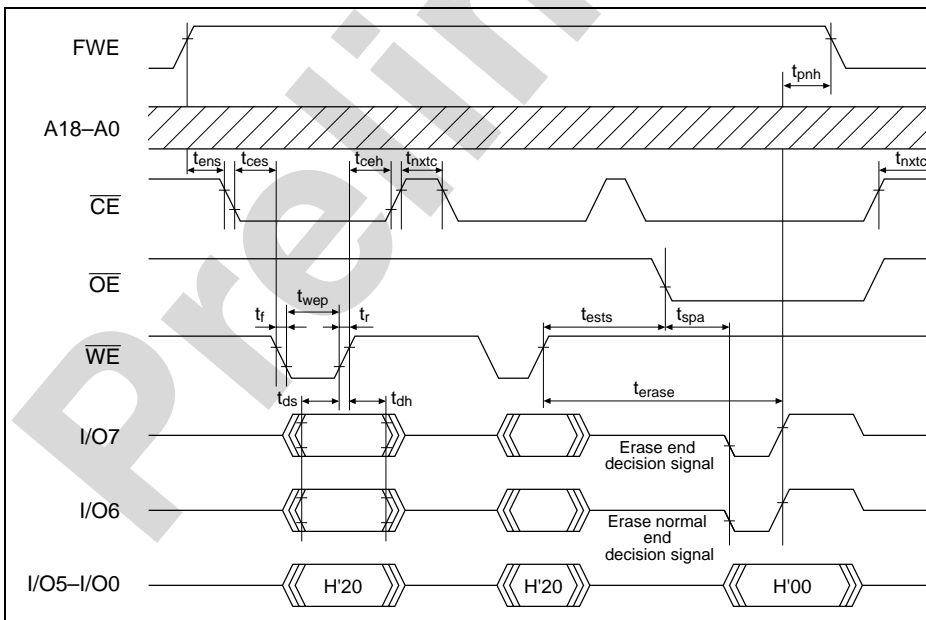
FWE

$t_{pnh}$

A18–A0

$t_{ens}$ $t_{ces}$ $t_{ceh}$ $t_{nxtc}$ $t_{nxtc}$

$\overline{CE}$

$\overline{OE}$

$t_{wep}$

$t_f$ $t_r$ $t_{ests}$ $t_{spa}$

$\overline{WE}$

$t_{erase}$

$t_{ds}$ $t_{dh}$

I/O7

Erase end decision signal

I/O6

Erase normal end decision signal

I/O5–I/O0

H'20 H'20 H'00

Preli